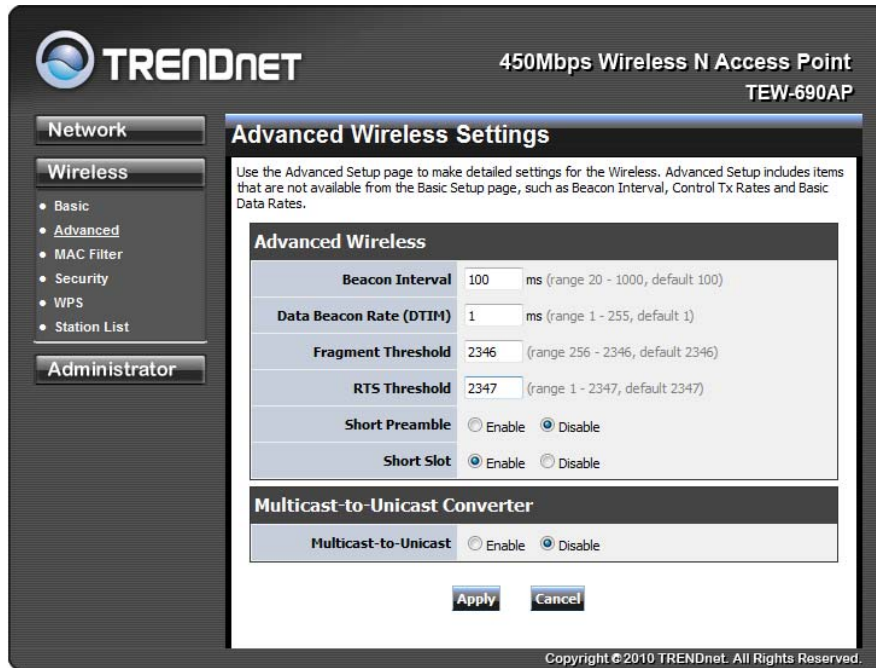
TRENDnet

450Mbps Wireless N Access Point
TEW-690AP

Network

Wireless

- Basic
- Advanced
- MAC Filter
- Security
- WPS
- Station List

Administrator

Advanced Wireless Settings

Use the Advanced Setup page to make detailed settings for the Wireless. Advanced Setup includes items that are not available from the Basic Setup page, such as Beacon Interval, Control Tx Rates and Basic Data Rates.

Advanced Wireless

| | |
|---|---|
| Beacon Interval | 100 ms (range 20 - 1000, default 100) |
| Data Beacon Rate (DTIM) | 1 ms (range 1 - 255, default 1) |
| Fragment Threshold | 2346 (range 256 - 2346, default 2346) |
| RTS Threshold | 2347 (range 1 - 2347, default 2347) |
| Short Preamble | Enable Disable |
| Short Slot | Enable Disable |

Multicast-to-Unicast Converter

| | |
|---|---|
| Multicast-to-Unicast | Enable Disable |

Apply Cancel

Copyright © 2010 TRENDnet. All Rights Reserved.